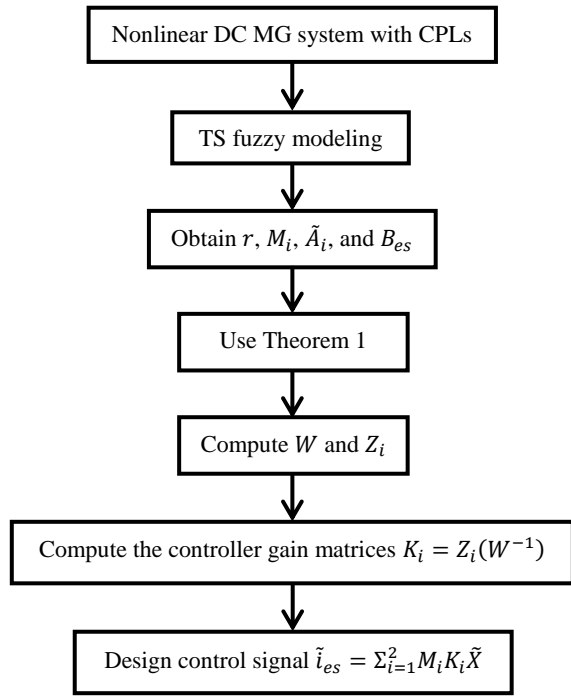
Nonlinear DC MG system with CPLs

TS fuzzy modeling

Obtain $r$, $M_i$, $\tilde{A}_i$, and $B_{es}$

Use Theorem 1

Compute $W$ and $Z_i$

Compute the controller gain matrices $K_i = Z_i(W^{-1})$

Design control signal $\tilde{i}_{es} = \Sigma_{i=1}^{2} M_i K_i \tilde{X}$